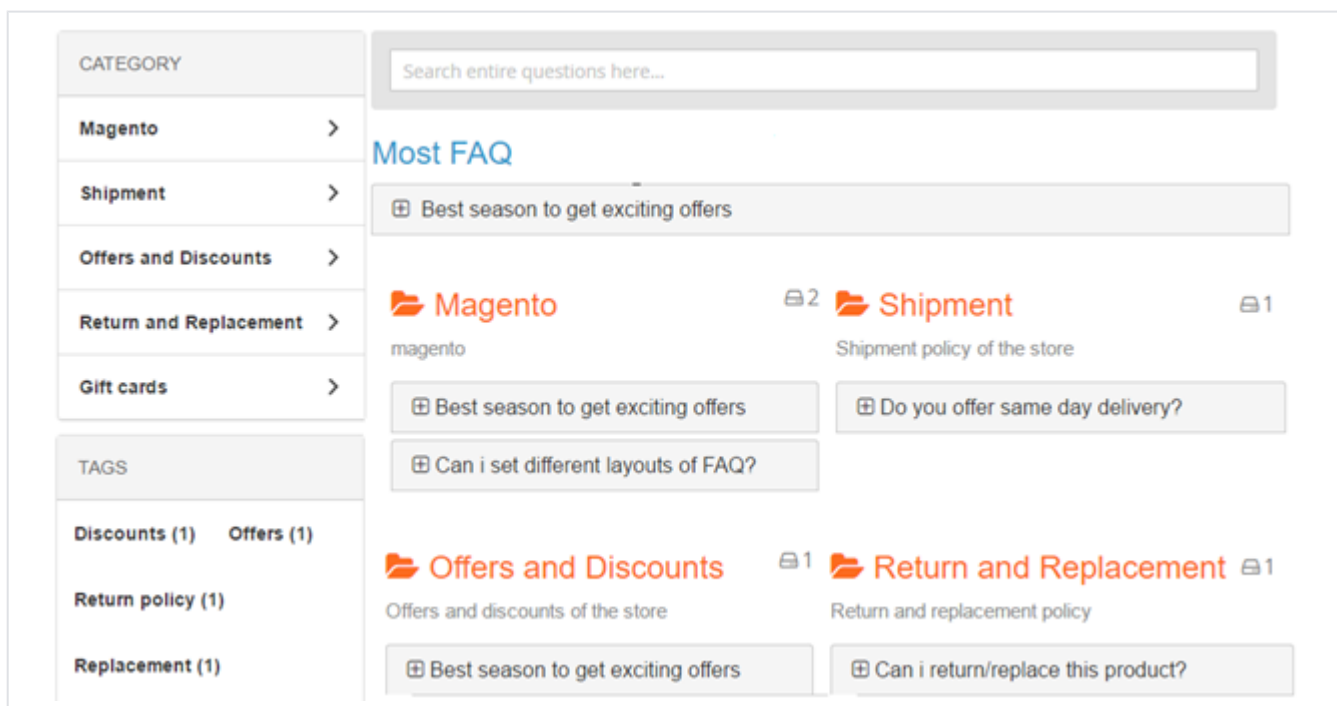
CATEGORY

Magento

Shipment

Offers and Discounts

Return and Replacement

Gift cards

TAGS

Discounts (1) Offers (1)

Return policy (1)

Replacement (1)

Search entire questions here...

Most FAQ

⊞ Best season to get exciting offers

Magento 2

magento

⊞ Best season to get exciting offers

⊞ Can i set different layouts of FAQ?

Shipment 1

Shipment policy of the store

⊞ Do you offer same day delivery?

Offers and Discounts 1

Offers and discounts of the store

⊞ Best season to get exciting offers

Return and Replacement 1

Return and replacement policy

⊞ Can i return/replace this product?